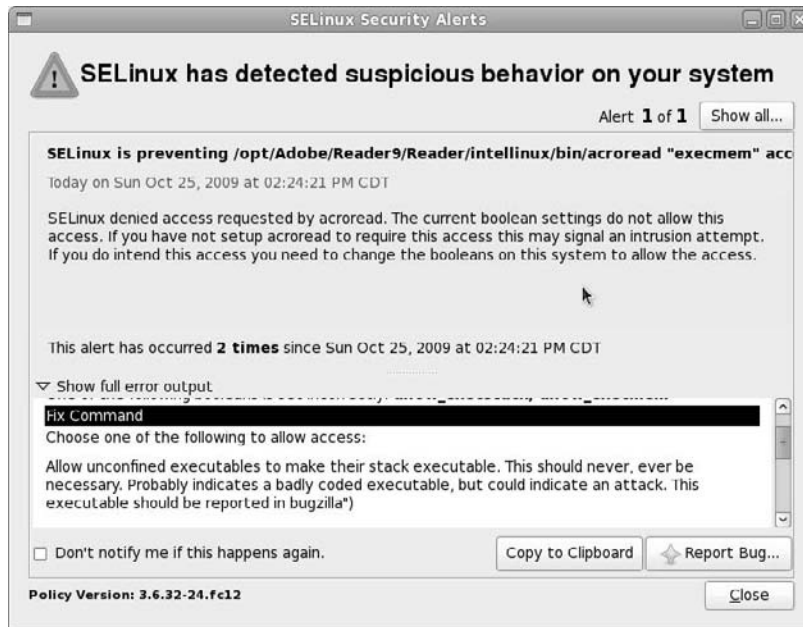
SELinux Security Alerts

SELinux has detected suspicious behavior on your system

Alert 1 of 1 Show all...

SELinux is preventing /opt/Adobe/Reader9/Reader/intellinux/bin/acroread "execmem" acc

Today on Sun Oct 25, 2009 at 02:24:21 PM CDT

SELinux denied access requested by acroread. The current boolean settings do not allow this access. If you have not setup acroread to require this access this may signal an intrusion attempt. If you do intend this access you need to change the booleans on this system to allow the access.

This alert has occurred 2 times since Sun Oct 25, 2009 at 02:24:21 PM CDT

Show full error output

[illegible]

Fix Command

Choose one of the following to allow access:

Allow unconfined executables to make their stack executable. This should never, ever be necessary. Probably indicates a badly coded executable, but could indicate an attack. This executable should be reported in bugzilla")

Don't notify me if this happens again.

Copy to Clipboard

Report Bug...

Policy Version: 3.6.32-24.fc12

Close